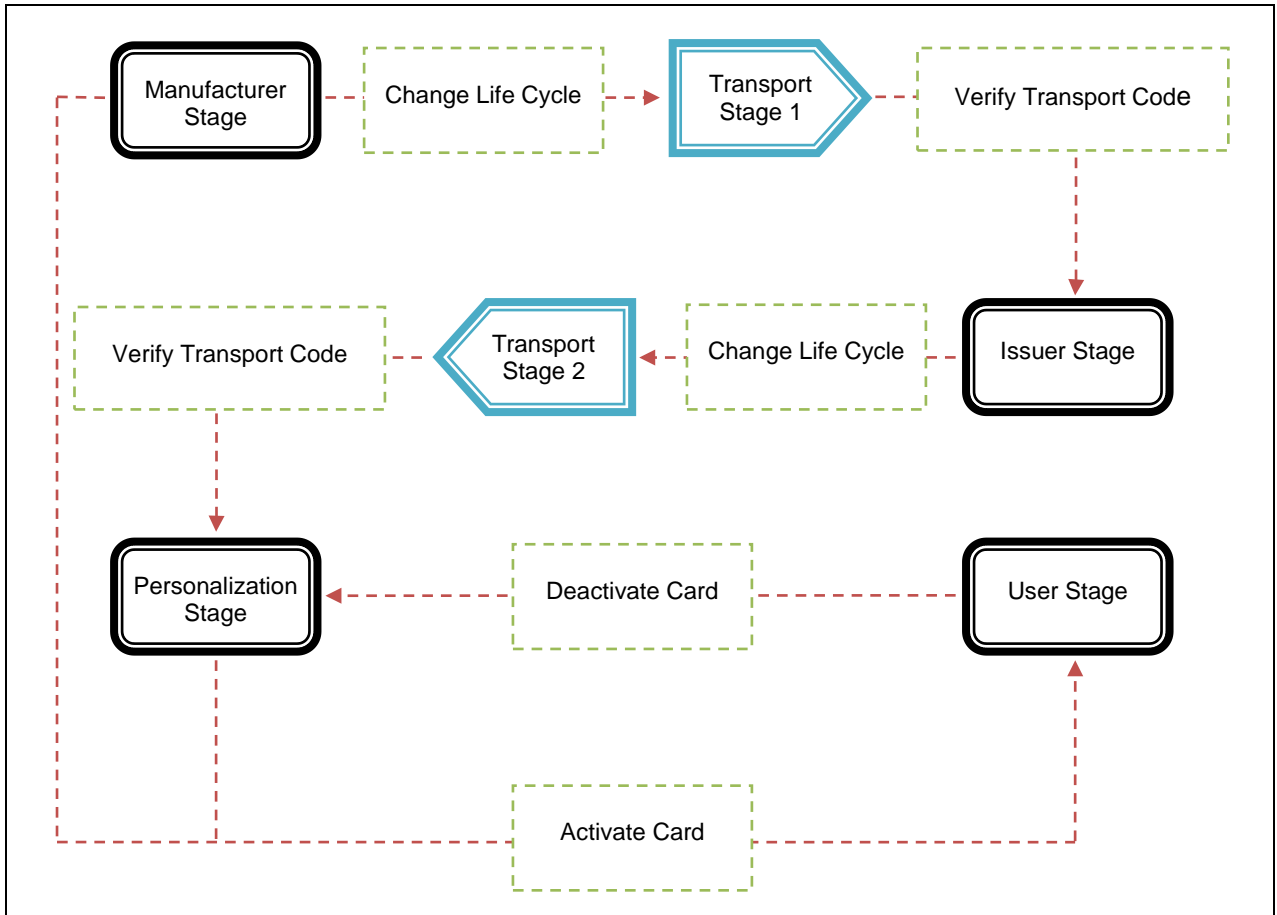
Manufacturer Stage

Change Life Cycle

Transport Stage 1

Verify Transport Code

Verify Transport Code

Transport Stage 2

Change Life Cycle

Issuer Stage

Personalization Stage

Deactivate Card

User Stage

Activate Card